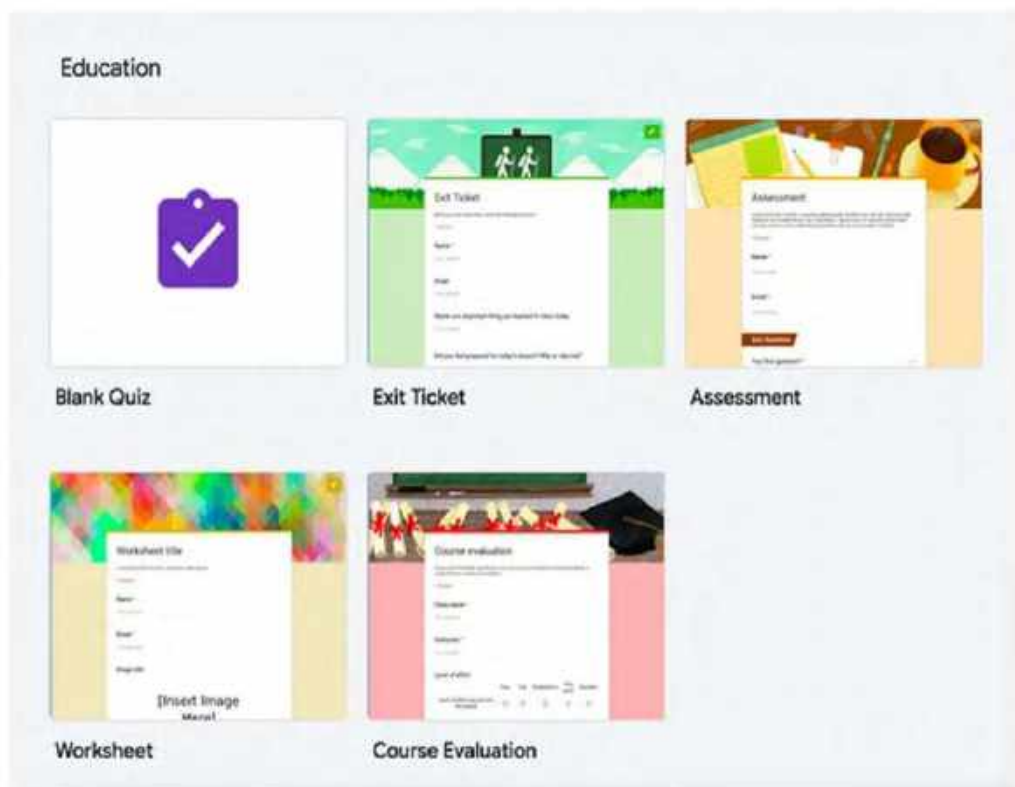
Education

Exit Ticket

Name

Email

Assessment

Name

Email

Blank Quiz

Exit Ticket

Assessment

Worksheet title

Name

Email

[Insert Image Here]

Course evaluation

Class name

Instructor

Level of effort

Worksheet

Course Evaluation